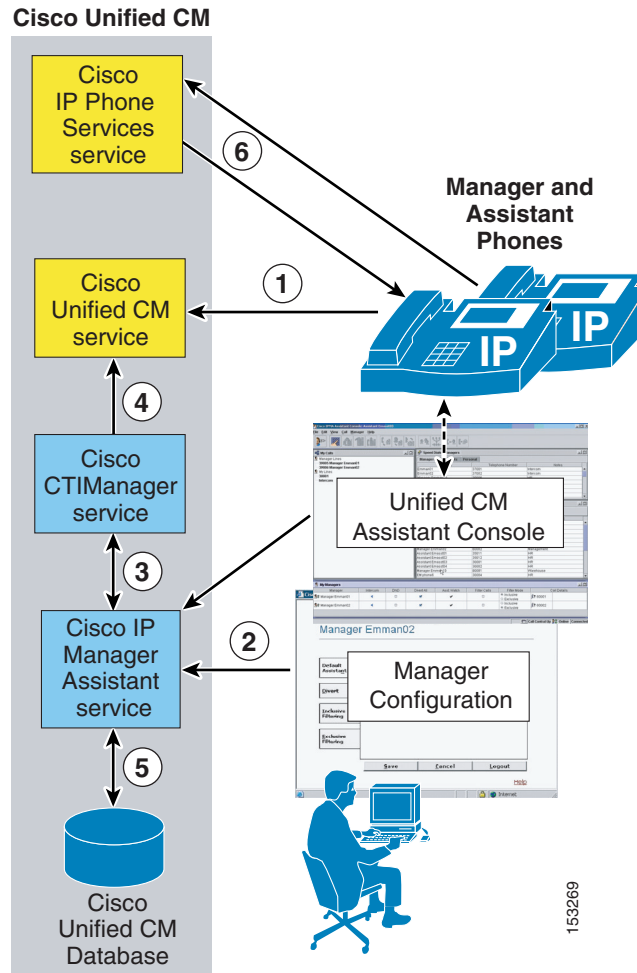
Cisco Unified CM

Cisco IP Phone Services service

6

Manager and Assistant Phones

Cisco Unified CM service

1

IP

IP

4

Cisco CTIManager service

Unified CM Assistant Console

3

Cisco IP Manager Assistant service

2

Manager Emman02

Manager Configuration

Default Assistant

Divert

Exclusive Filtering

Exclusive Filtering

Save

Cancel

Logout

Help

5

Cisco Unified CM Database

153269